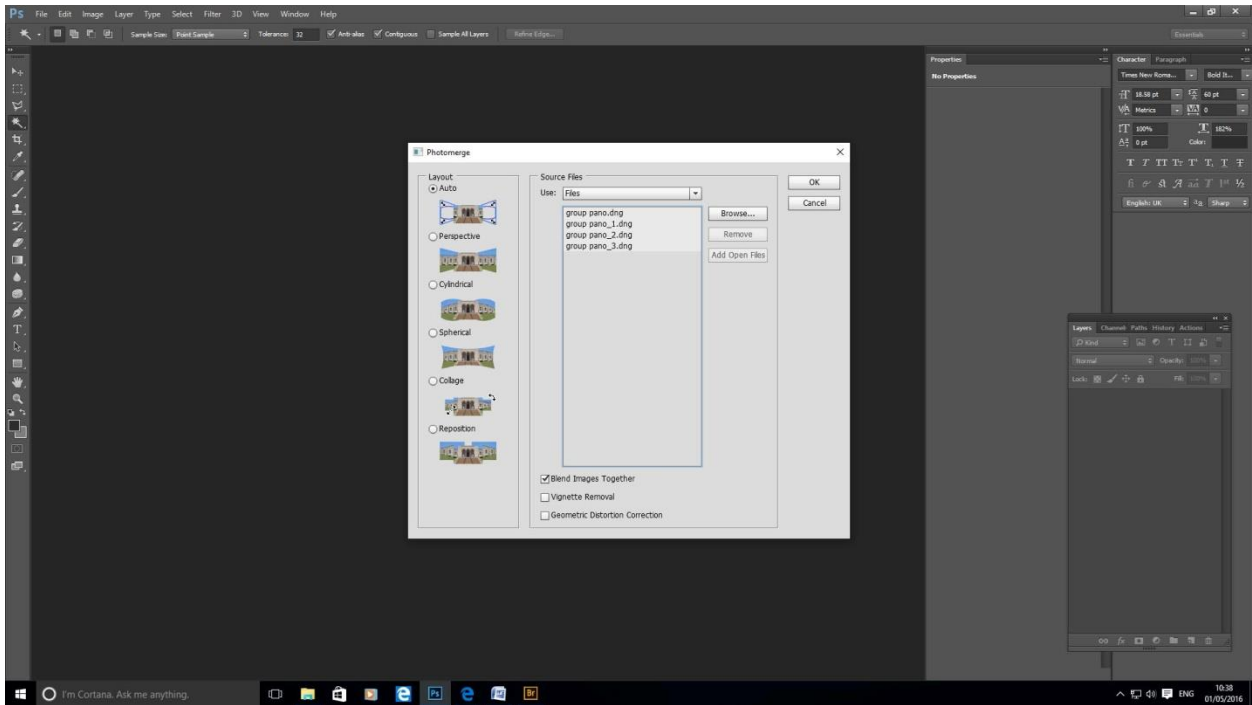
Ps File Edit Image Layer Type Select Filter 3D View Window Help

Sample Size: Point Sample Tolerance: 32 Anti-alias Contiguous Sample All Layers Refine Edge...

Essentials

Properties
No Properties

Character Paragraph
Times New Roma... Bold It...
18.58 pt 63 pt
Metrics 0
100% 182%
0 pt Color:
English: UK aa Sharp

Photomerge

Layout
Auto
Perspective
Cylindrical
Spherical
Collage
Reposition

Source Files
Use: Files
group pano.dng
group pano_1.dng
group pano_2.dng
group pano_3.dng

Browse...
Remove
Add Open Files

OK
Cancel

Blend Images Together
Vignette Removal
Geometric Distortion Correction

Layers Channels Paths History Actions
Kind
Normal Opacity: 100%
Lock: Fill: 100%

I'm Cortana. Ask me anything.

Br

ENG 10:38 01/05/2016